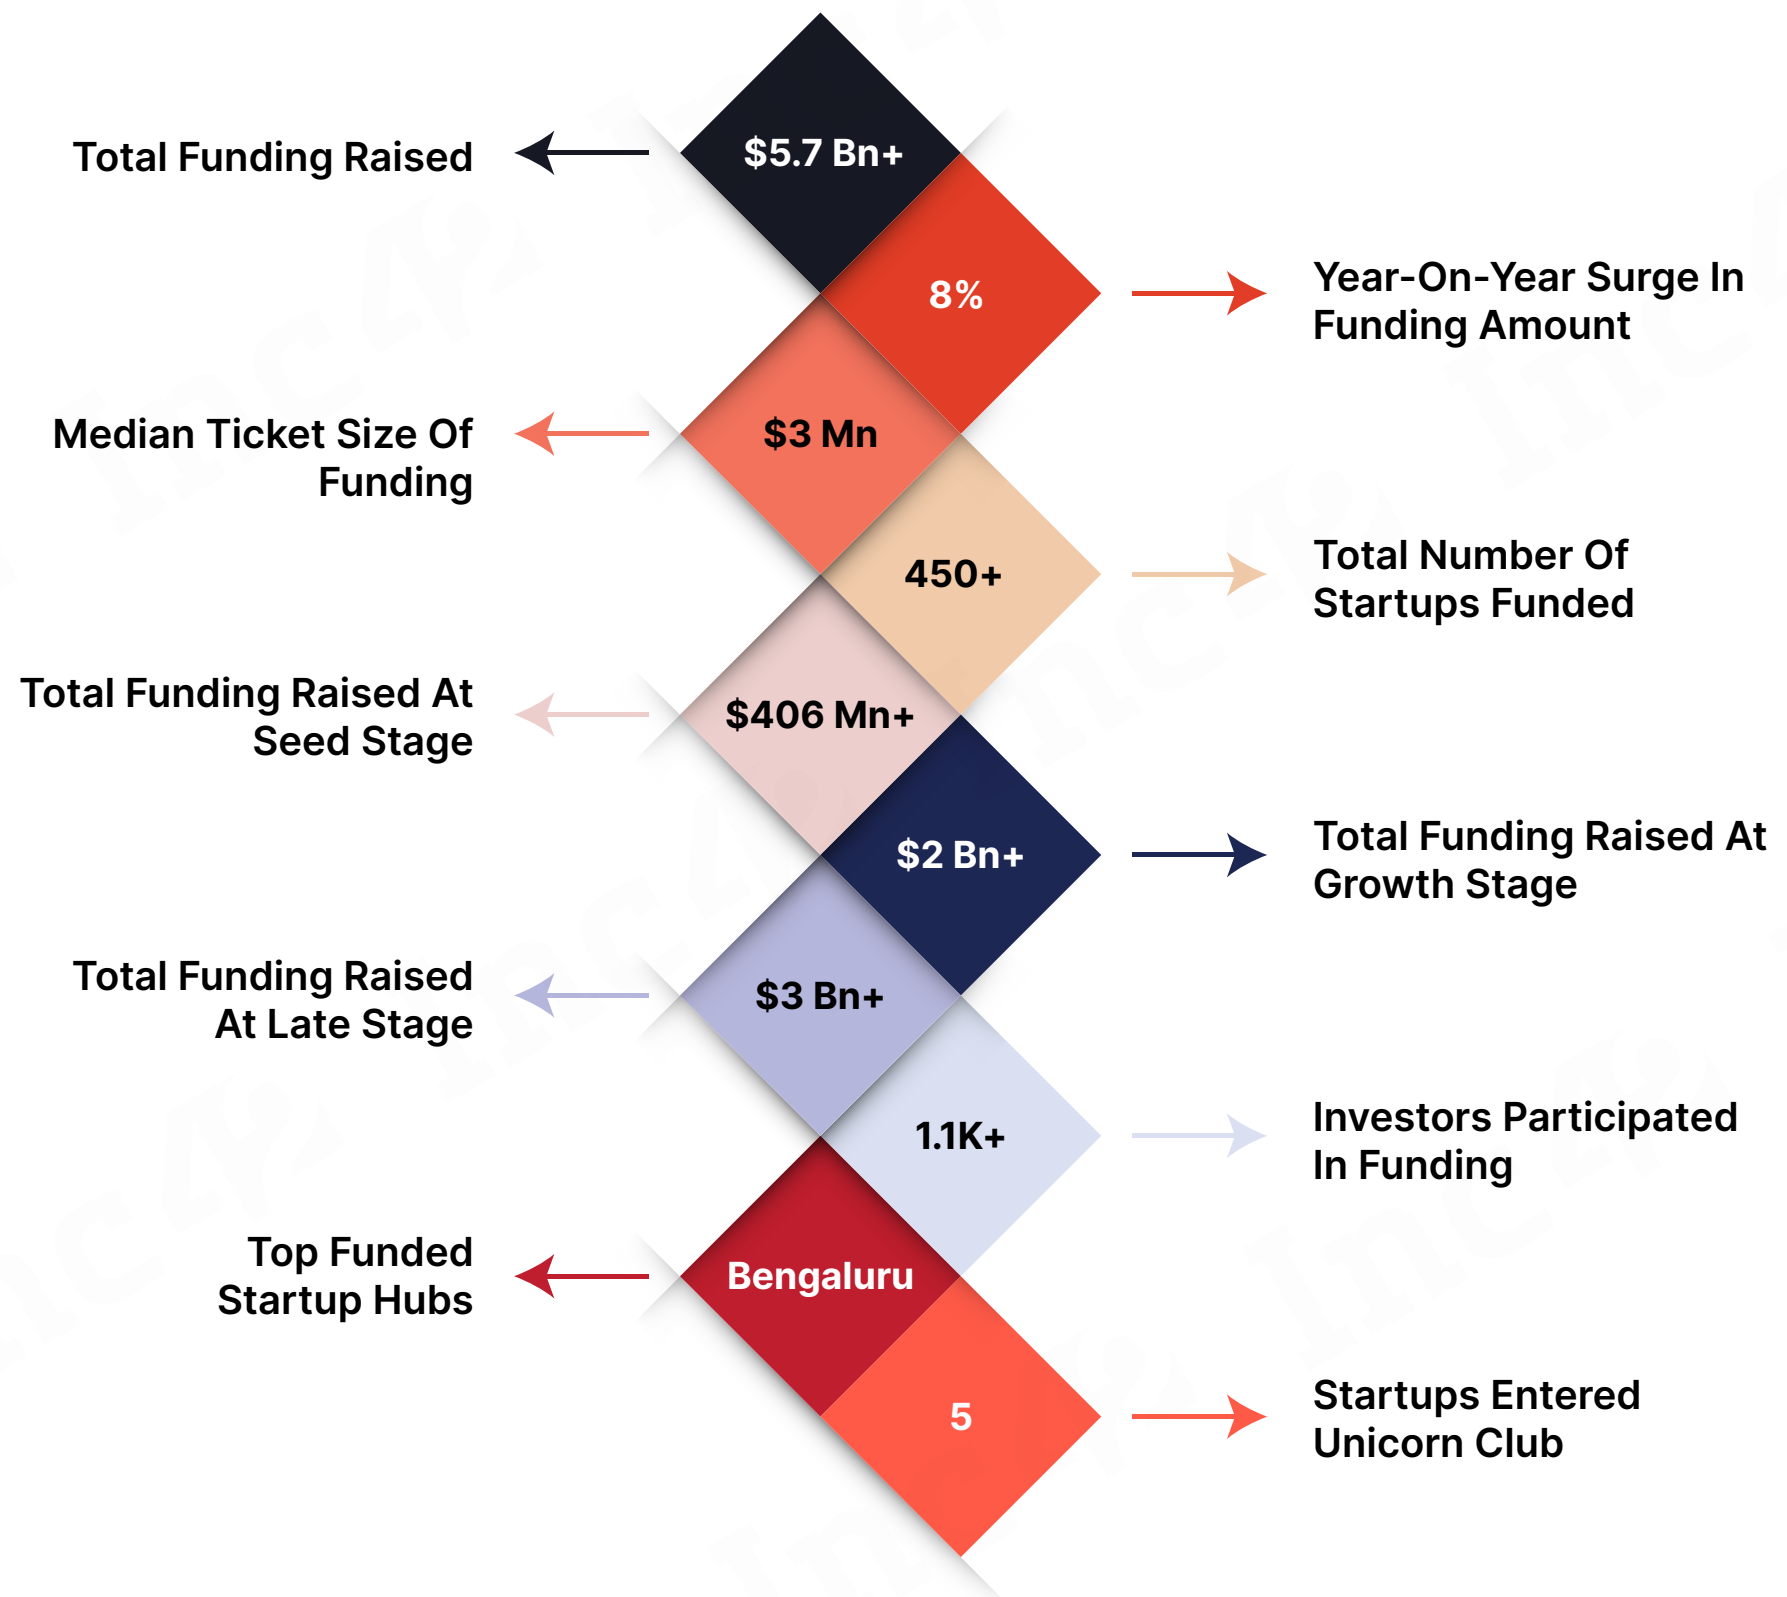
Total Funding Raised
$5.7 Bn+
8%
Year-On-Year Surge In Funding Amount

Median Ticket Size Of Funding
$3 Mn
450+
Total Number Of Startups Funded

Total Funding Raised At Seed Stage
$406 Mn+
$2 Bn+
Total Funding Raised At Growth Stage

Total Funding Raised At Late Stage
$3 Bn+
1.1K+
Investors Participated In Funding

Top Funded Startup Hubs
Bengaluru
5
Startups Entered Unicorn Club